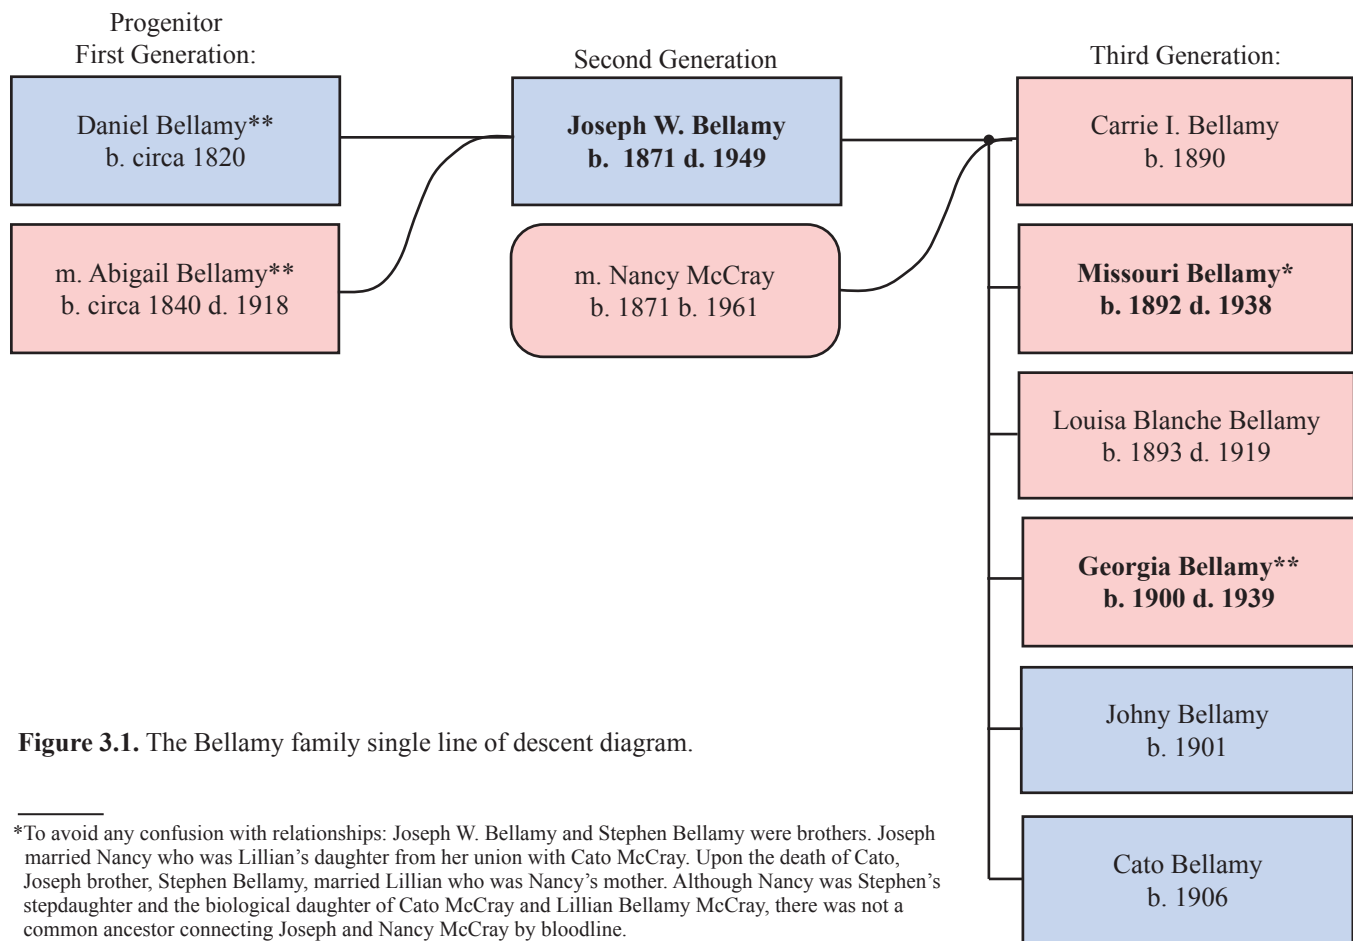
Progenitor
First Generation:

Daniel Bellamy**
b. circa 1820

m. Abigail Bellamy**
b. circa 1840 d. 1918

Second Generation

**Joseph W. Bellamy**
**b. 1871 d. 1949**

m. Nancy McCray
b. 1871 b. 1961

Third Generation:

Carrie I. Bellamy
b. 1890

**Missouri Bellamy***
**b. 1892 d. 1938**

Louisa Blanche Bellamy
b. 1893 d. 1919

**Georgia Bellamy****
**b. 1900 d. 1939**

Johny Bellamy
b. 1901

Cato Bellamy
b. 1906

**Figure 3.1.** The Bellamy family single line of descent diagram.

*To avoid any confusion with relationships: Joseph W. Bellamy and Stephen Bellamy were brothers. Joseph married Nancy who was Lillian's daughter from her union with Cato McCray. Upon the death of Cato, Joseph brother, Stephen Bellamy, married Lillian who was Nancy's mother. Although Nancy was Stephen's stepdaughter and the biological daughter of Cato McCray and Lillian Bellamy McCray, there was not a common ancestor connecting Joseph and Nancy McCray by bloodline.